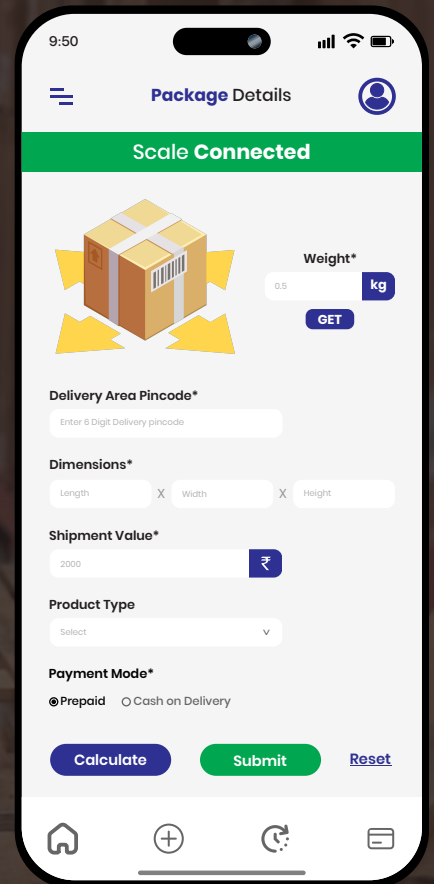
9:50

Package Details

Scale Connected

Weight*

0.5 kg

GET

Delivery Area Pincode*

Enter 6 Digit Delivery pincode

Dimensions*

Length X Width X Height

Shipment Value*

2000 ₹

Product Type

Select v

Payment Mode*

Prepaid Cash on Delivery

Calculate Submit Reset